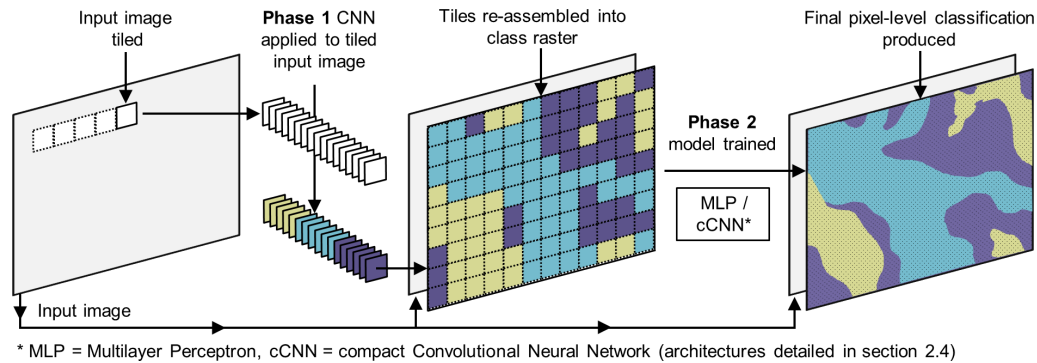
Input image tiled

Phase 1 CNN applied to tiled input image

Tiles re-assembled into class raster

Final pixel-level classification produced

Phase 2 model trained

MLP / cCNN*

Input image

* MLP = Multilayer Perceptron, cCNN = compact Convolutional Neural Network (architectures detailed in section 2.4)